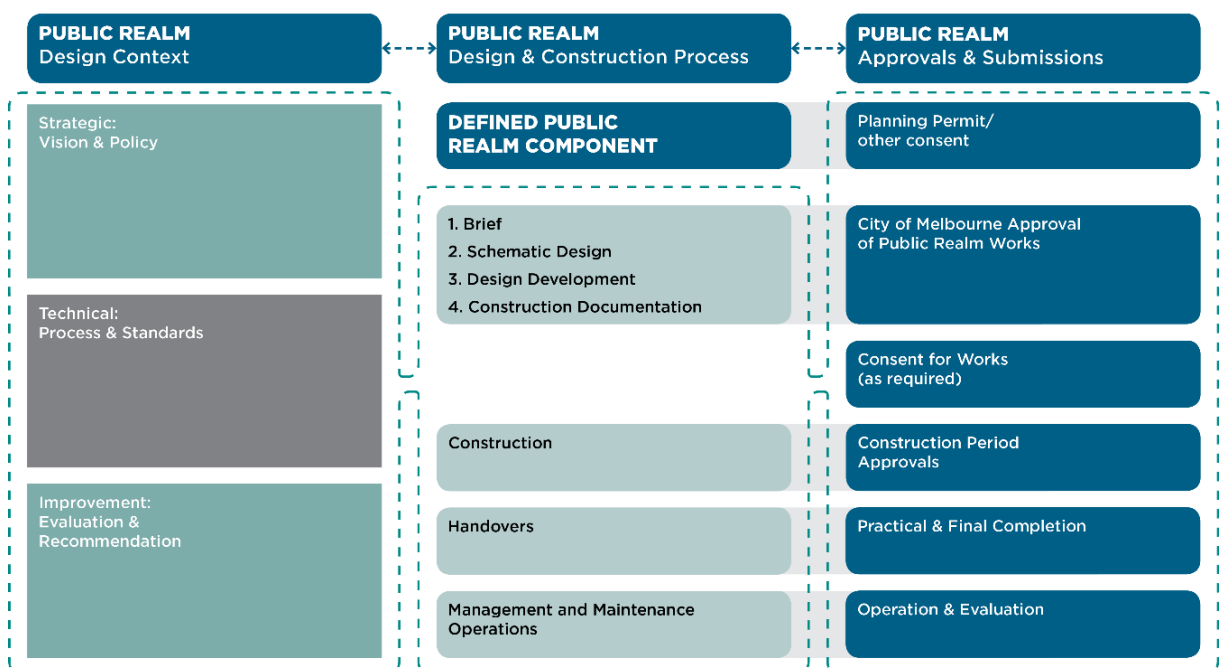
PUBLIC REALM
Design Context

PUBLIC REALM
Design & Construction Process

PUBLIC REALM
Approvals & Submissions

Strategic:
Vision & Policy

Technical:
Process & Standards

Improvement:
Evaluation & Recommendation

DEFINED PUBLIC REALM COMPONENT

1. Brief
2. Schematic Design
3. Design Development
4. Construction Documentation

Construction

Handovers

Management and Maintenance Operations

Planning Permit/ other consent

City of Melbourne Approval of Public Realm Works

Consent for Works (as required)

Construction Period Approvals

Practical & Final Completion

Operation & Evaluation